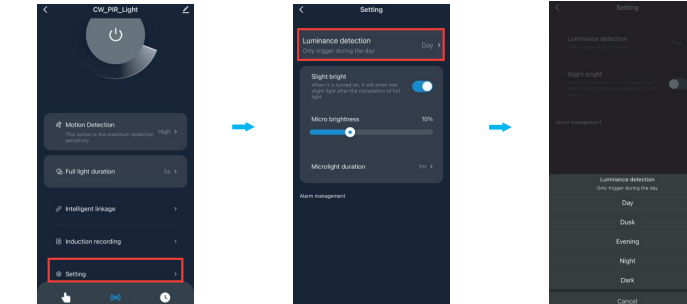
CW_PIR_Light

Motion Detection
This setter is the maximum detection sensitivity
High >

Full light duration
5s >

Intelligent linkage >

Induction recording >

Setting >

Setting

Luminance detection
Only trigger during the day
Day >

Slight bright
When it is turned on, it will enter into slight light after the completion of full light

Micro brightness
10%

Microlight duration
5s >

Alarm management

Setting

Luminance detection
Only trigger during the day

Slight bright

Alarm management

Luminance detection
Only trigger during the day

Day

Dusk

Evening

Night

Dark

Cancel